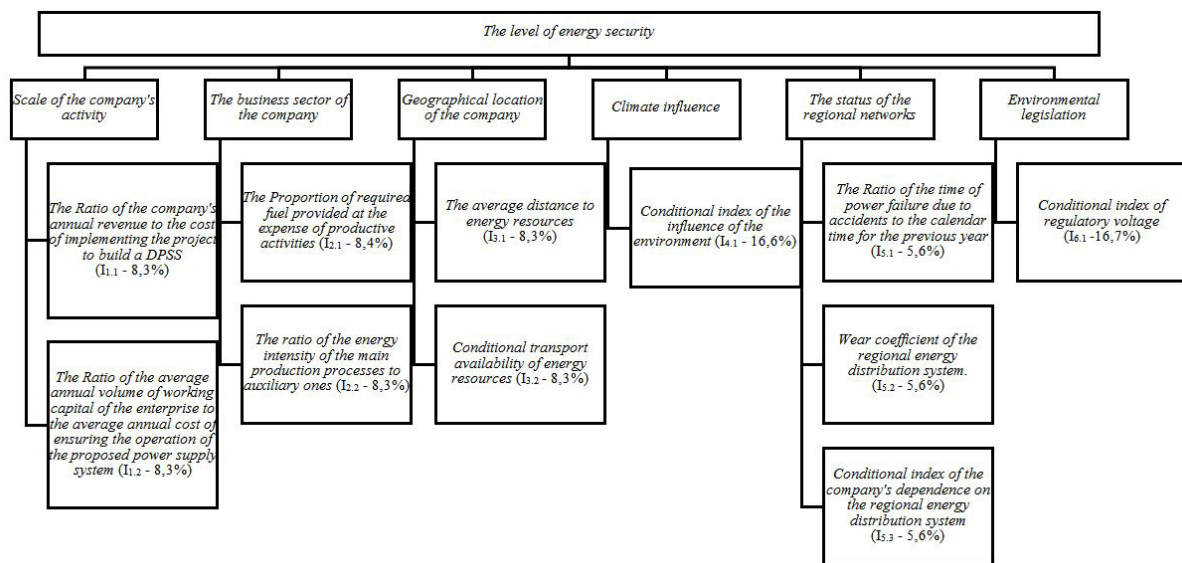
The level of energy security

Scale of the company's activity

The Ratio of the company's annual revenue to the cost of implementing the project to build a DPSS ($I_{1.1}$ - 8,3%)

The Ratio of the average annual volume of working capital of the enterprise to the average annual cost of ensuring the operation of the proposed power supply system ($I_{1.2}$ - 8,3%)

The business sector of the company

The Proportion of required fuel provided at the expense of productive activities ($I_{2.1}$ - 8,4%)

The ratio of the energy intensity of the main production processes to auxiliary ones ($I_{2.2}$ - 8,3%)

Geographical location of the company

The average distance to energy resources ($I_{3.1}$ - 8,3%)

Conditional transport availability of energy resources ($I_{3.2}$ - 8,3%)

Climate influence

Conditional index of the influence of the environment ($I_{4.1}$ - 16,6%)

The status of the regional networks

The Ratio of the time of power failure due to accidents to the calendar time for the previous year ($I_{5.1}$ - 5,6%)

Wear coefficient of the regional energy distribution system. ($I_{5.2}$ - 5,6%)

Conditional index of the company's dependence on the regional energy distribution system ($I_{5.3}$ - 5,6%)

Environmental legislation

Conditional index of regulatory voltage ($I_{6.1}$ -16,7%)